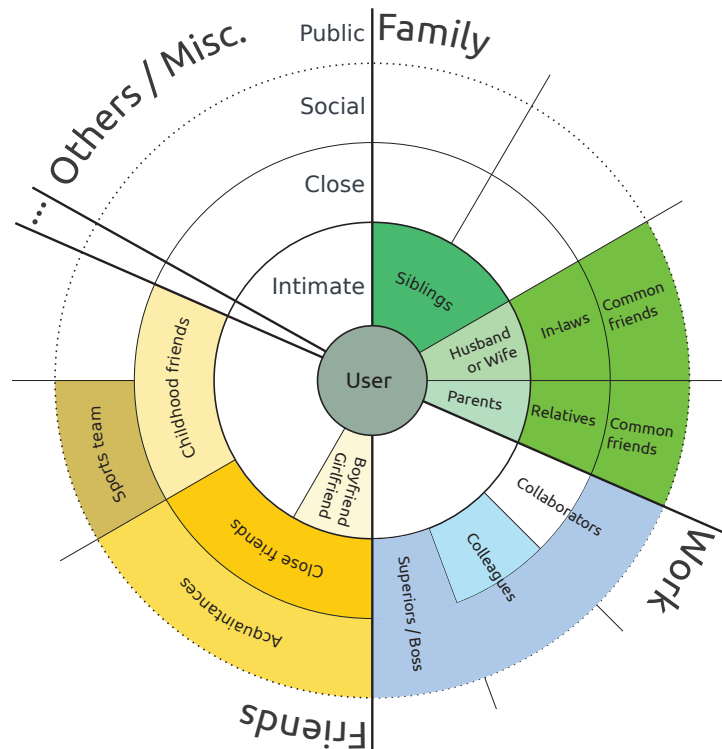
Public
Family
Others / Misc.
...
Social
Close
Intimate
Siblings
Husband or Wife
In-laws
Common friends
Parents
Relatives
Common friends
User
Childhood friends
Sports team
Boyfriend Girlfriend
Close friends
Acquaintances
Collaborators
Colleagues
Superiors / Boss
Work
Friends